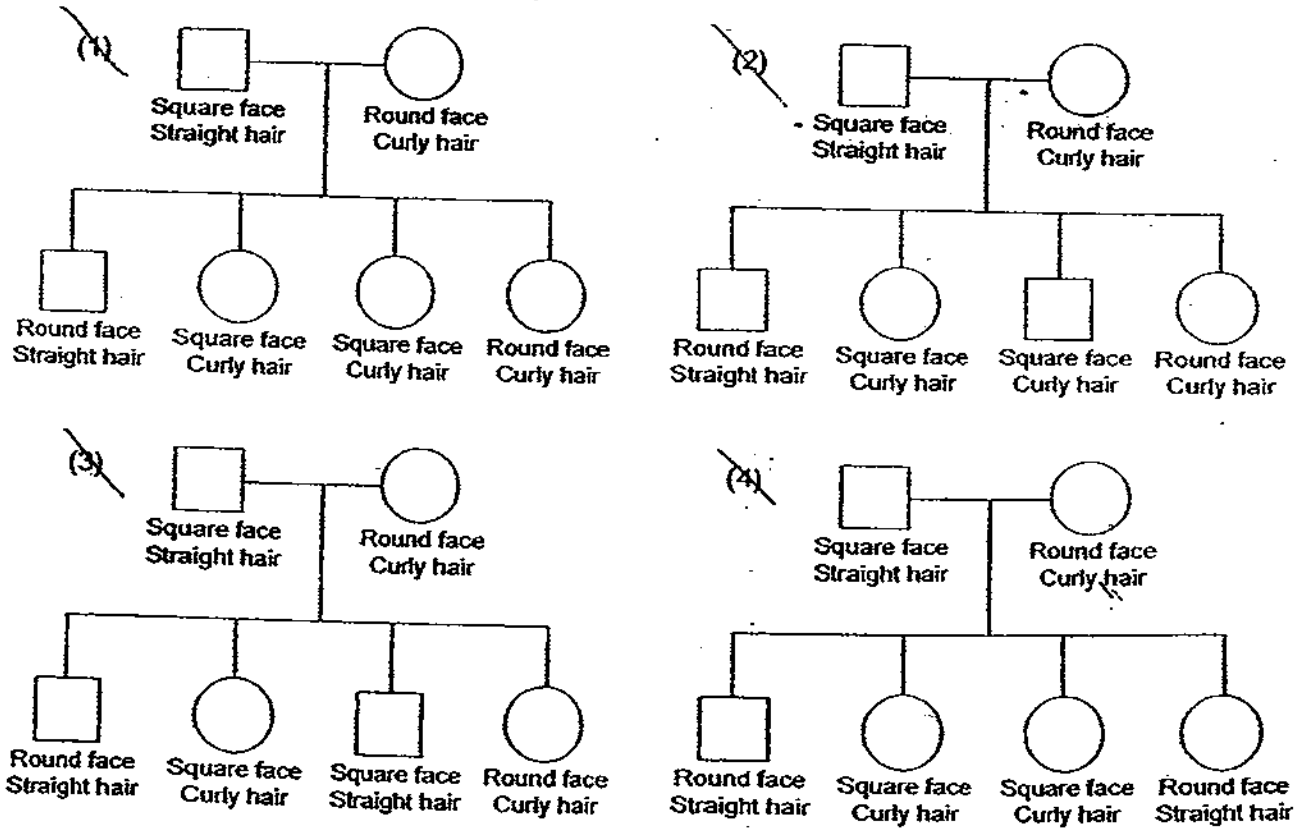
(1)

Square face
Straight hair

Round face
Curly hair

Round face
Straight hair

Square face
Curly hair

Square face
Curly hair

Round face
Curly hair

(2)

Square face
Straight hair

Round face
Curly hair

Round face
Straight hair

Square face
Curly hair

Square face
Curly hair

Round face
Curly hair

(3)

Square face
Straight hair

Round face
Curly hair

Round face
Straight hair

Square face
Curly hair

Square face
Straight hair

Round face
Curly hair

(4)

Square face
Straight hair

Round face
Curly hair

Round face
Straight hair

Square face
Curly hair

Square face
Curly hair

Round face
Straight hair